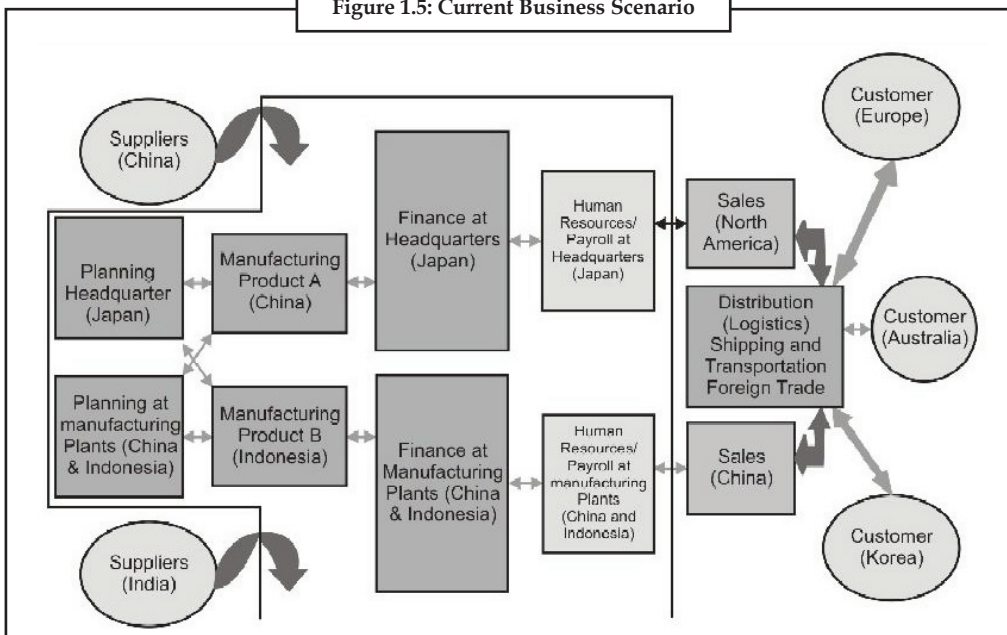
Figure 1.5: Current Business Scenario

Suppliers (China)

Planning Headquarter (Japan)

Manufacturing Product A (China)

Finance at Headquarters (Japan)

Human Resources/ Payroll at Headquarters (Japan)

Sales (North America)

Customer (Europe)

Distribution (Logistics) Shipping and Transportation Foreign Trade

Customer (Australia)

Planning at manufacturing Plants (China & Indonesia)

Manufacturing Product B (Indonesia)

Finance at Manufacturing Plants (China & Indonesia)

Human Resources/ Payroll at manufacturing Plants (China and Indonesia)

Sales (China)

Customer (Korea)

Suppliers (India)